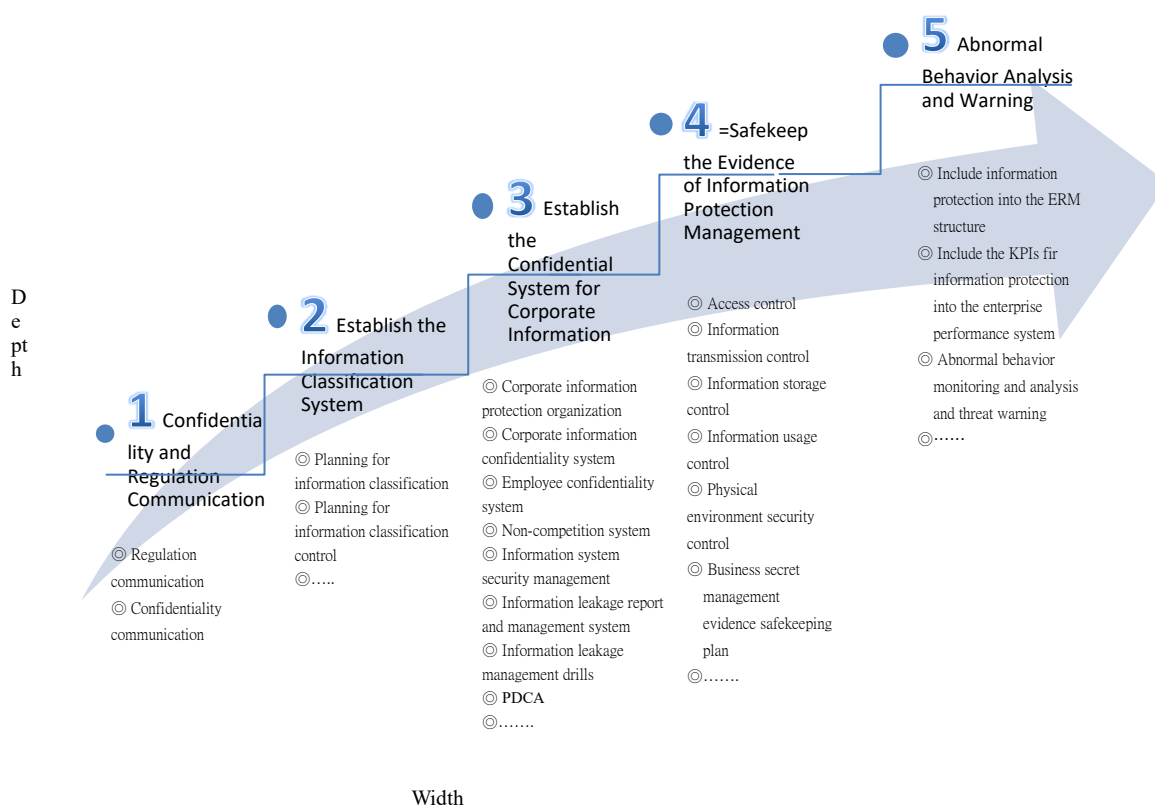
5 Abnormal Behavior Analysis and Warning

◎ Include information protection into the ERM structure
◎ Include the KPIs fir information protection into the enterprise performance system
◎ Abnormal behavior monitoring and analysis and threat warning
◎……

4 =Safekeep the Evidence of Information Protection Management

◎ Access control
◎ Information transmission control
◎ Information storage control
◎ Information usage control
◎ Physical environment security control
◎ Business secret management evidence safekeeping plan
◎…….

3 Establish the Confidential System for Corporate Information

◎ Corporate information protection organization
◎ Corporate information confidentiality system
◎ Employee confidentiality system
◎ Non-competition system
◎ Information system security management
◎ Information leakage report and management system
◎ Information leakage management drills
◎ PDCA
◎…….

2 Establish the Information Classification System

◎ Planning for information classification
◎ Planning for information classification control
◎…..

1 Confidentiality and Regulation Communication

◎ Regulation communication
◎ Confidentiality communication

Depth

Width